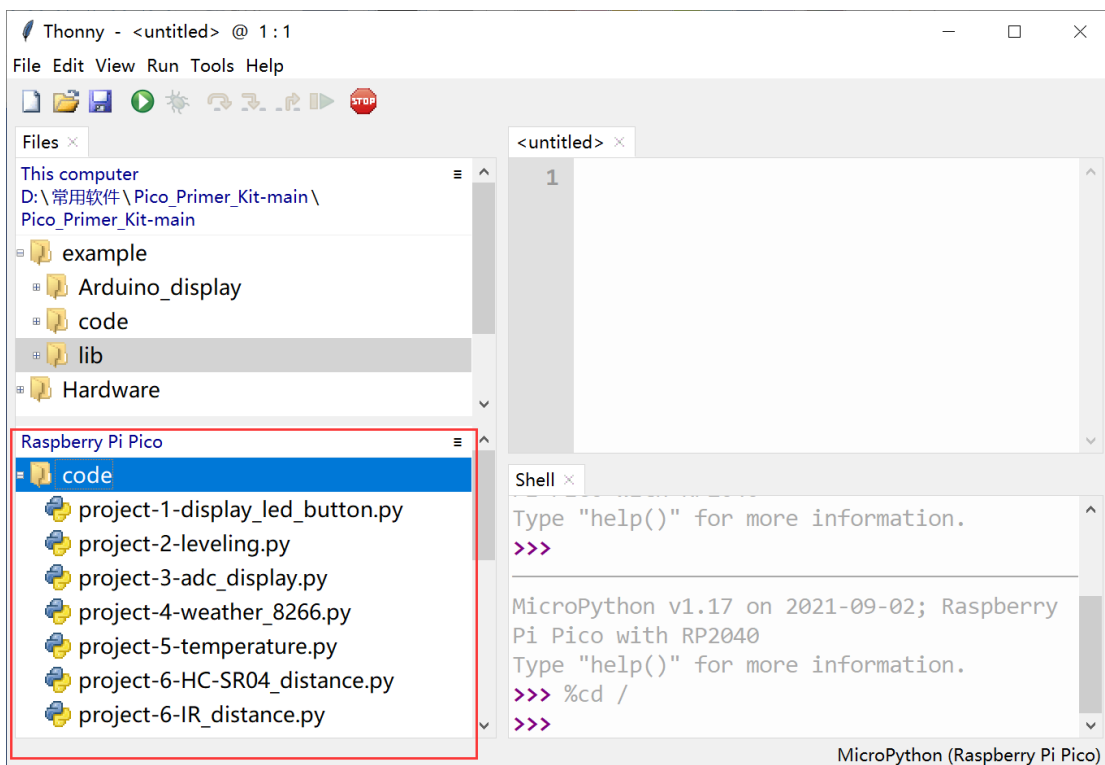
Thonny - <untitled> @ 1 : 1

File Edit View Run Tools Help

Files ×

This computer
D:\常用软件\Pico_Primer_Kit-main\Pico_Primer_Kit-main

example
Arduino_display
code
lib
Hardware

Raspberry Pi Pico

code
project-1-display_led_button.py
project-2-leveling.py
project-3-adc_display.py
project-4-weather_8266.py
project-5-temperature.py
project-6-HC-SR04_distance.py
project-6-IR_distance.py

<untitled> ×

1

Shell ×

Type "help()" for more information.
>>>

MicroPython v1.17 on 2021-09-02; Raspberry Pi Pico with RP2040
Type "help()" for more information.
>>> %cd /
>>>

MicroPython (Raspberry Pi Pico)